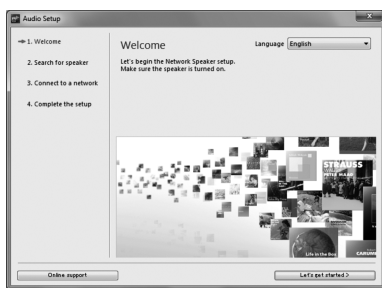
Audio Setup

1. Welcome
2. Search for speaker
3. Connect to a network
4. Complete the setup

Welcome

Language English

Let's begin the Network Speaker setup.
Make sure the speaker is turned on.

STRAUSS
PETER MAAG
Life in the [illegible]
CARUS

Online support

Let's get started >